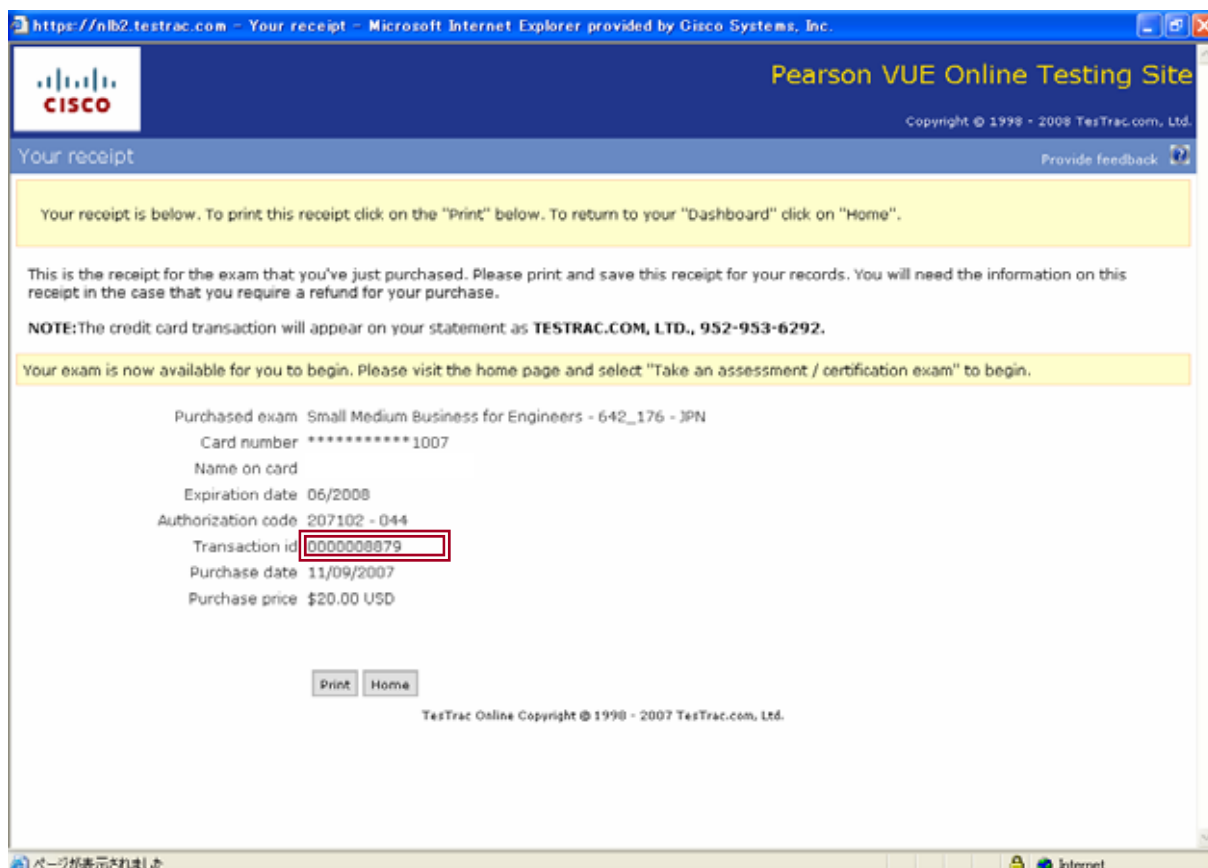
https://nlb2.testrac.com - Your receipt - Microsoft Internet Explorer provided by Cisco Systems, Inc.

CISCO

Pearson VUE Online Testing Site

Copyright © 1998 - 2008 TesTrac.com, Ltd.

Your receipt

Provide feedback

Your receipt is below. To print this receipt click on the "Print" below. To return to your "Dashboard" click on "Home".

This is the receipt for the exam that you've just purchased. Please print and save this receipt for your records. You will need the information on this receipt in the case that you require a refund for your purchase.

NOTE:The credit card transaction will appear on your statement as TESTRAC.COM, LTD., 952-953-6292.

Your exam is now available for you to begin. Please visit the home page and select "Take an assessment / certification exam" to begin.

| | |
|---|---|
| Purchased exam | Small Medium Business for Engineers - 642_176 - JPN |
| Card number | ************1007 |
| Name on card | |
| Expiration date | 06/2008 |
| Authorization code | 207102 - 044 |
| Transaction id | 0000008879 |
| Purchase date | 11/09/2007 |
| Purchase price | $20.00 USD |

Print Home

TesTrac Online Copyright © 1998 - 2007 TesTrac.com, Ltd.

ページが表示されました

Internet